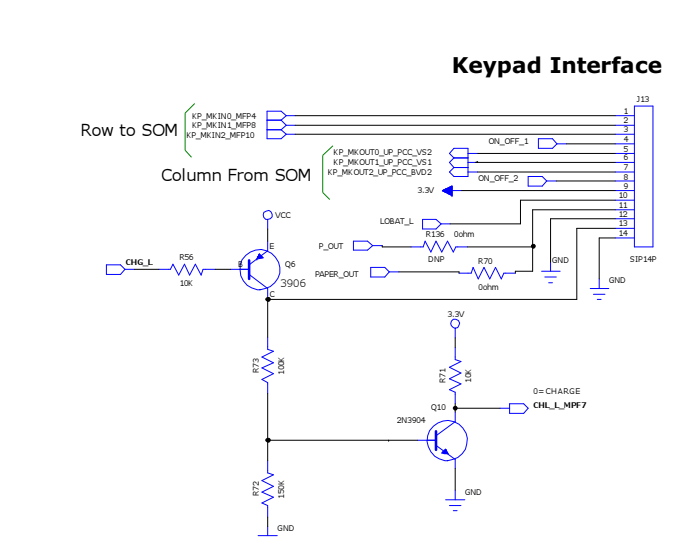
Keypad Interface

J13

Row to SOM

KP_MKIN0_MFP4
KP_MKIN1_MFP8
KP_MKIN2_MFP10

1
2
3
4
5
6
7
8
9
10
11
12
13
14

ON_OFF_1

Column From SOM

KP_MKOUT0_UP_PCC_VS2
KP_MKOUT1_UP_PCC_VS1
KP_MKOUT2_UP_PCC_BVD2

ON_OFF_2

3.3V

VCC

LOBAT_L

P_OUT

R136 0ohm

DNP

PAPER_OUT

R70

0ohm

GND

SIP14P

GND

CHG_L

R56

10K

B

E

C

Q6

3906

3.3V

R73

100K

R71

10K

0=CHARGE

Q10

CHL_L_MPF7

2N3904

R72

150K

GND

GND